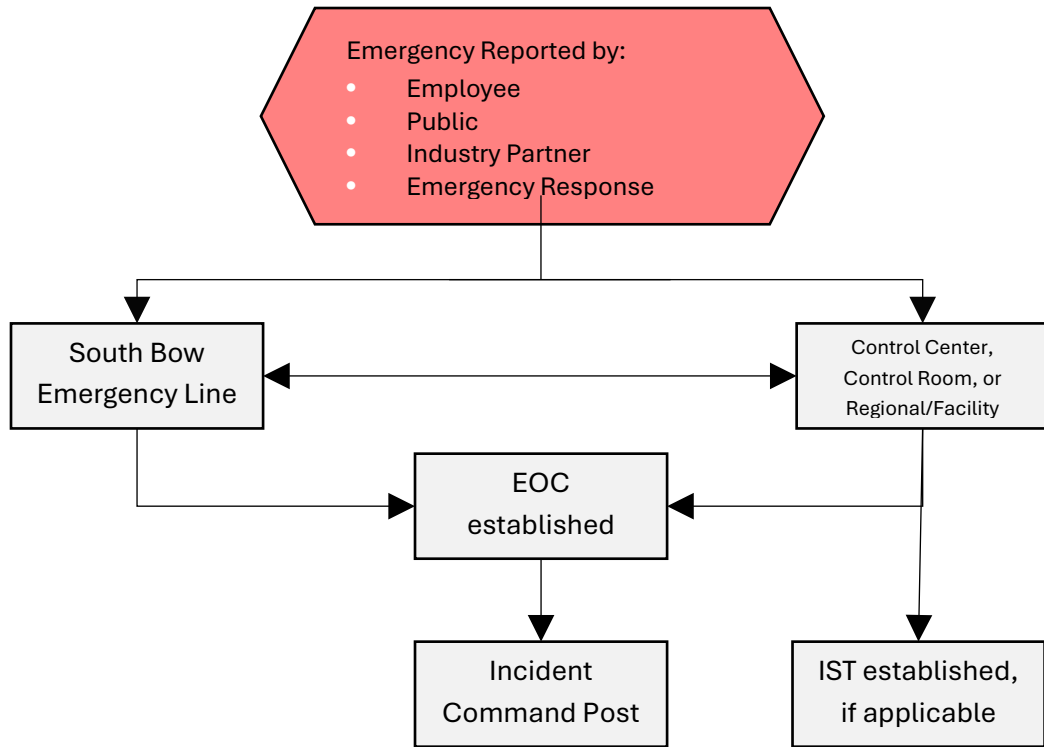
Emergency Reported by:
- Employee
- Public
- Industry Partner
- Emergency Response

South Bow Emergency Line

Control Center, Control Room, or Regional/Facility

EOC established

Incident Command Post

IST established, if applicable